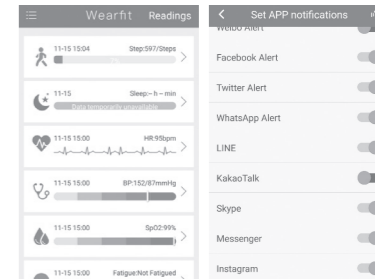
Wearfit Readings

11-15 15:04 Step:597/Steps

11-15 Sleep:-- h -- min
Data temporarily unavailable

11-15 15:00 HR:95bpm

11-15 15:00 BP:152/87mmHg

11-15 15:00 SpO2:99%

11-15 15:00 Fatigue:Not Fatigued

Set APP notifications

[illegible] Alert

Facebook Alert

Twitter Alert

WhatsApp Alert

LINE

KakaoTalk

Skype

Messenger

Instagram